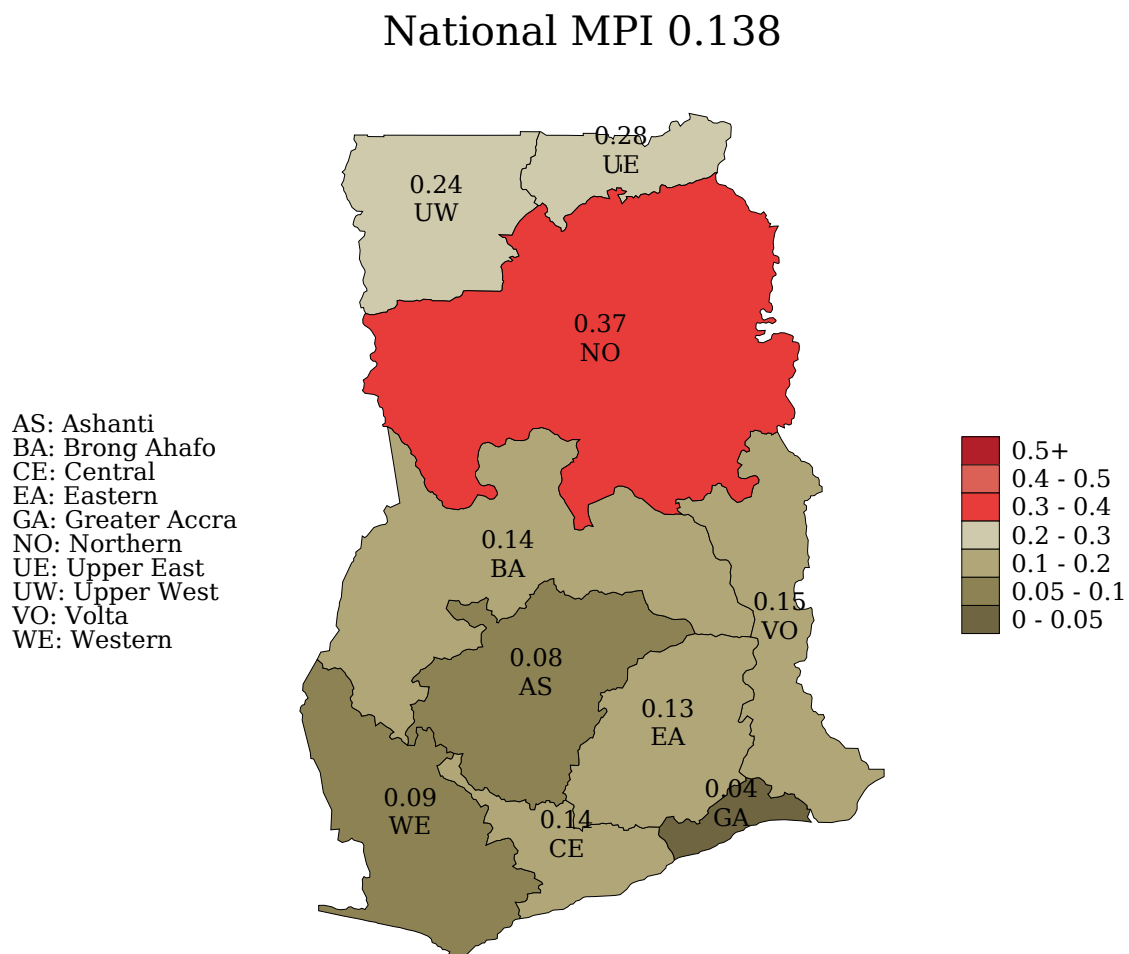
National MPI 0.138

0.28
UE

0.24
UW

0.37
NO

AS: Ashanti
BA: Brong Ahafo
CE: Central
EA: Eastern
GA: Greater Accra
NO: Northern
UE: Upper East
UW: Upper West
VO: Volta
WE: Western

0.14
BA

0.15
VO

0.08
AS

0.13
EA

0.09
WE

0.14
CE

0.04
GA

0.5+
0.4 - 0.5
0.3 - 0.4
0.2 - 0.3
0.1 - 0.2
0.05 - 0.1
0 - 0.05